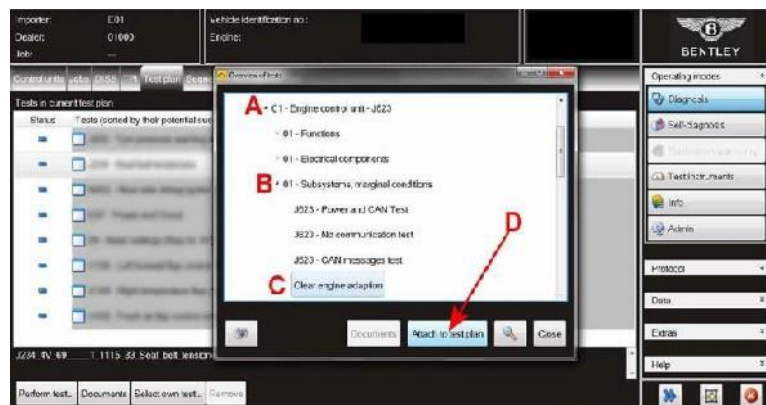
Importer: E01
Dealer: 01000
Job: ---

Vehicle identification no.:
Engine:

BENTLEY

Control units | Jobs | DISS | ... | Test plan | Sequ...

Tests in current test plan

| Status | Tests (sorted by their potential suc... |
|---|---|
| | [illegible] |
| | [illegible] |
| | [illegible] |
| | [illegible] |
| | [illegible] |
| | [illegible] |
| | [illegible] |
| | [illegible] |

3234 IV 09 ... 1 1115 33 Seat belt tension...

Perform test... | Documents | Select own test... | Remove

Overview of tests

A

C1 - Engine control unit - J623

01 - Functions

01 - Electrical components

B

01 - Subsystems, marginal conditions

J623 - Power and CAN Test

J623 - No communication test

J623 - CAN messages test

C

Clear engine adaption

D

Documents | Attach to test plan | Close

Operating modes
Diagnosis
Self-diagnosis
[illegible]
Test instruments
Info
Admin

Protocol
Data
Extras
Help